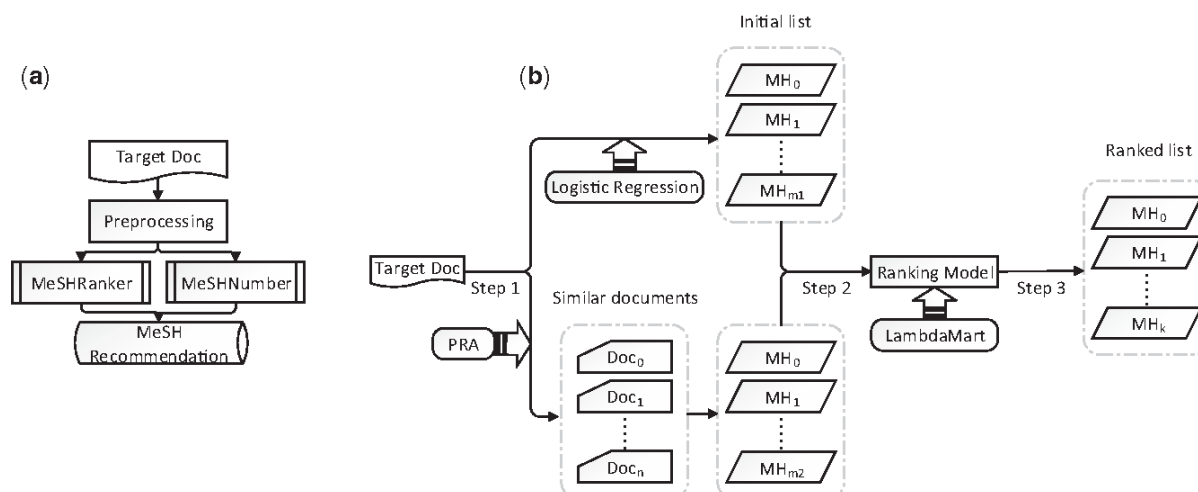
(a)

Target Doc

Preprocessing

MeSHRanker

MeSHNumber

MeSH Recommendation

(b)

Initial list

$MH_0$

$MH_1$

$MH_{m1}$

Logistic Regression

Target Doc

Step 1

Similar documents

PRA

$Doc_0$

$Doc_1$

$Doc_n$

$MH_0$

$MH_1$

$MH_{m2}$

Step 2

Ranking Model

LambdaMart

Step 3

Ranked list

$MH_0$

$MH_1$

$MH_k$